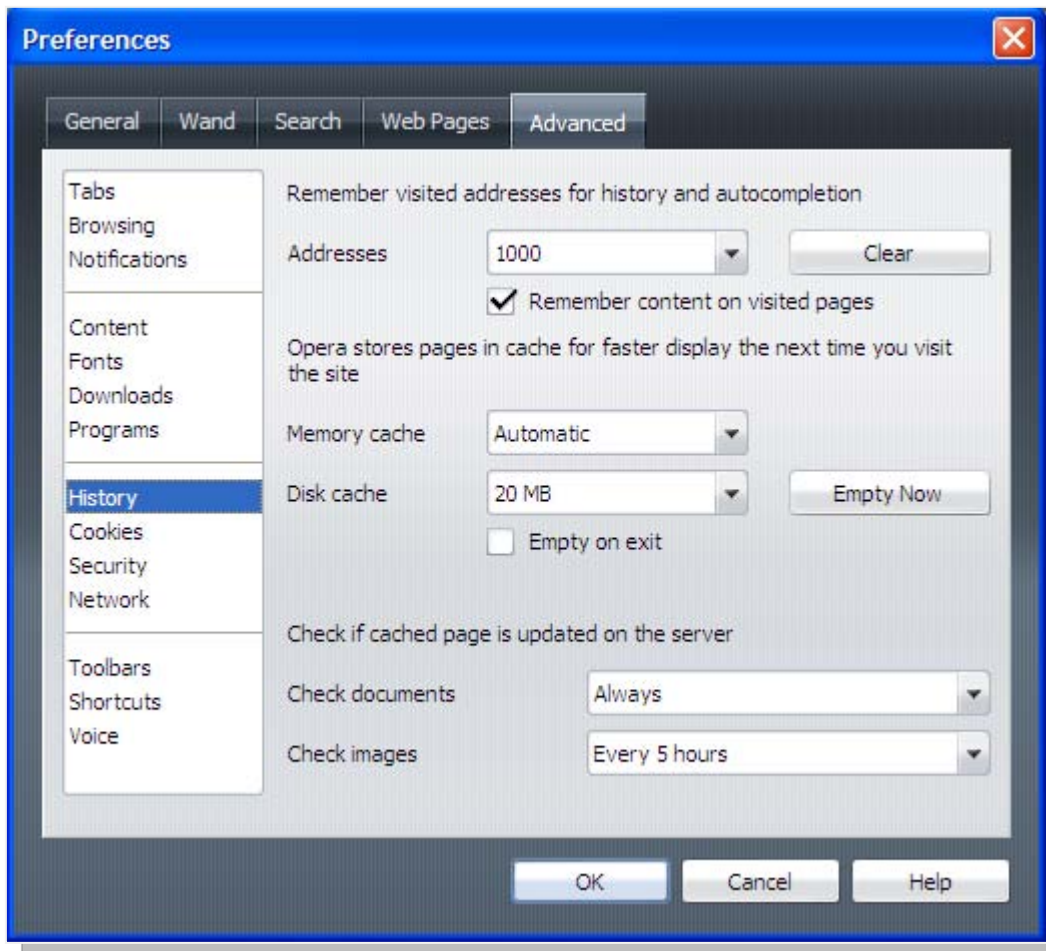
Preferences

General Wand Search Web Pages Advanced

Tabs
Browsing
Notifications

Content
Fonts
Downloads
Programs

History
Cookies
Security
Network

Toolbars
Shortcuts
Voice

Remember visited addresses for history and autocompletion

Addresses 1000 Clear

Remember content on visited pages

Opera stores pages in cache for faster display the next time you visit the site

Memory cache Automatic

Disk cache 20 MB Empty Now

Empty on exit

Check if cached page is updated on the server

Check documents Always

Check images Every 5 hours

OK Cancel Help